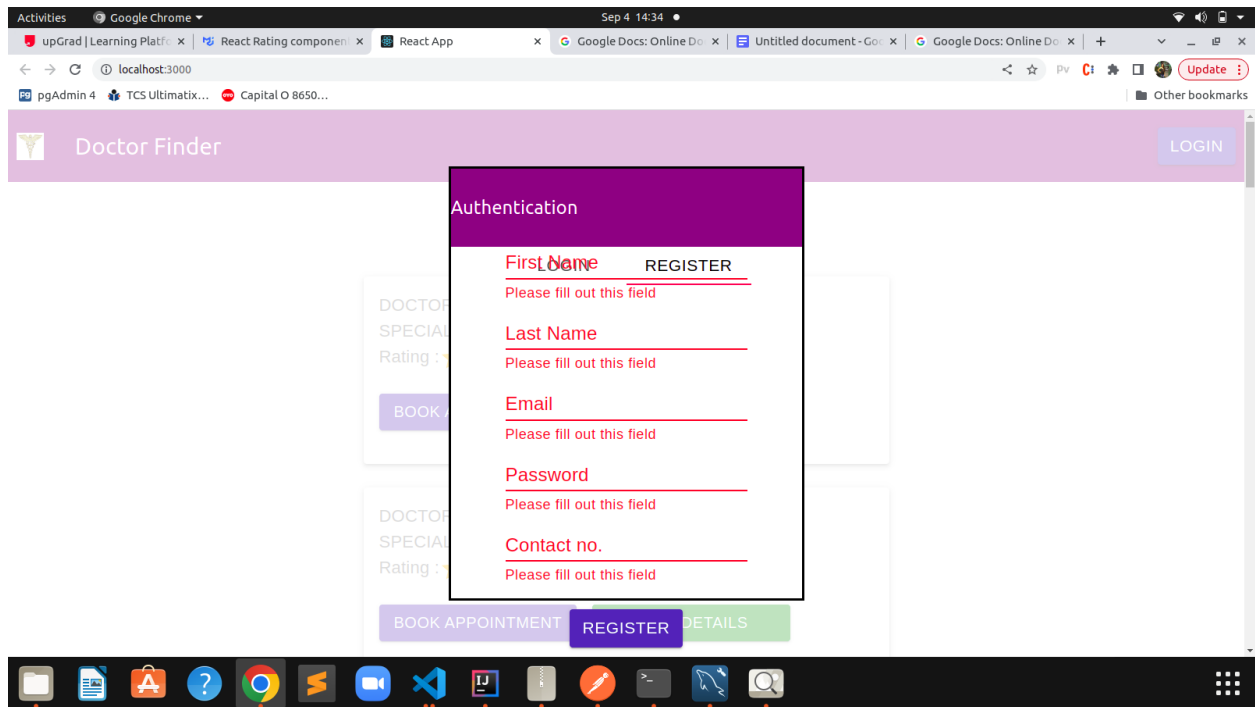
Activities Google Chrome Sep 4 14:34

upGrad | Learning Platfo ×
React Rating componen ×
React App ×
Google Docs: Online Do ×
Untitled document - Goo ×
Google Docs: Online Do ×
+

localhost:3000

Update

pgAdmin 4 TCS Ultimatix... Capital O 8650...

Other bookmarks

Doctor Finder

LOGIN

Authentication

First Name LOGIN REGISTER

Please fill out this field

Last Name

Please fill out this field

Email

Please fill out this field

Password

Please fill out this field

Contact no.

Please fill out this field

REGISTER

DOCTOR
SPECIAL
Rating :

BOOK A

DOCTOR
SPECIAL
Rating :

BOOK APPOINTMENT DETAILS